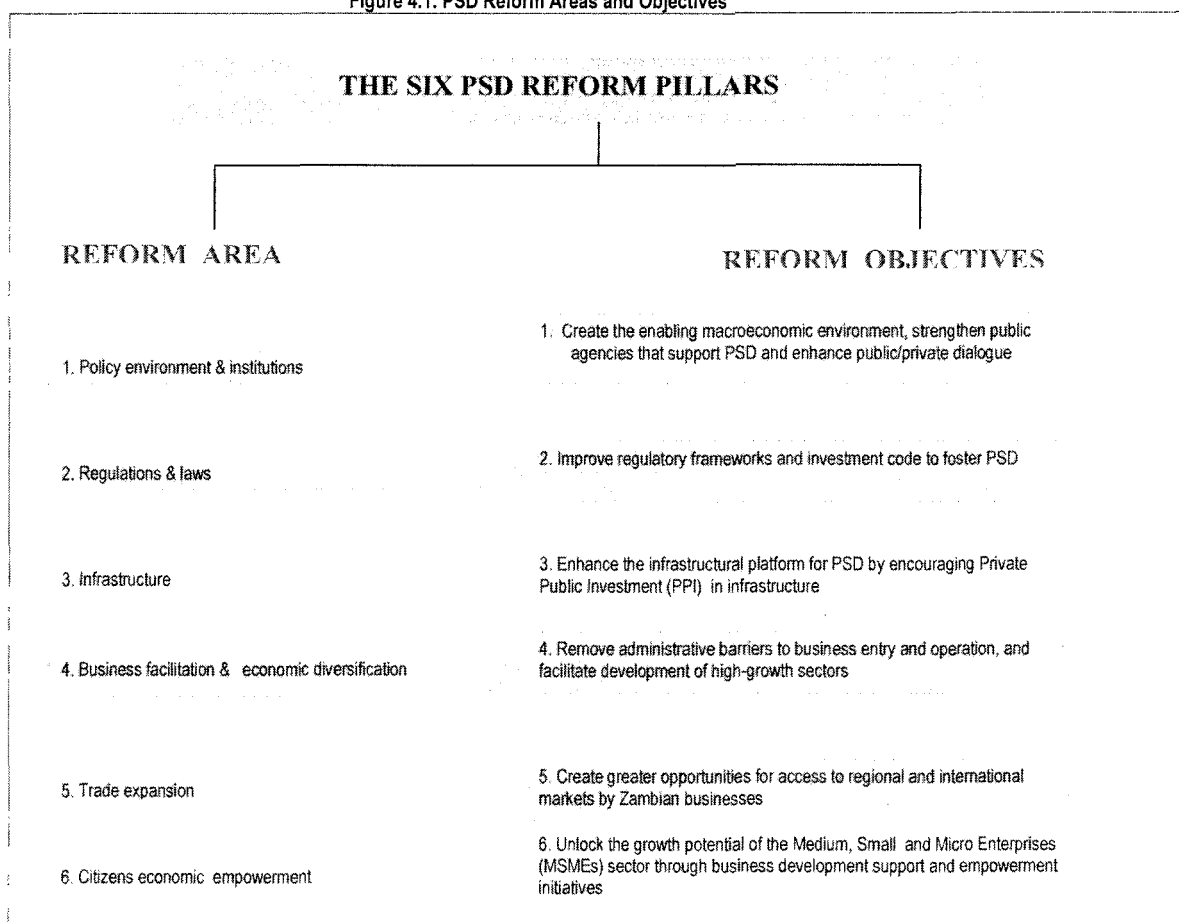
Figure 4.1: PSD Reform Areas and Objectives

THE SIX PSD REFORM PILLARS

REFORM AREA

REFORM OBJECTIVES

1. Policy environment & institutions

1. Create the enabling macroeconomic environment, strengthen public agencies that support PSD and enhance public/private dialogue

2. Regulations & laws

2. Improve regulatory frameworks and investment code to foster PSD

3. Infrastructure

3. Enhance the infrastructural platform for PSD by encouraging Private Public Investment (PPI) in infrastructure

4. Business facilitation & economic diversification

4. Remove administrative barriers to business entry and operation, and facilitate development of high-growth sectors

5. Trade expansion

5. Create greater opportunities for access to regional and international markets by Zambian businesses

6. Citizens economic empowerment

6. Unlock the growth potential of the Medium, Small and Micro Enterprises (MSMEs) sector through business development support and empowerment initiatives